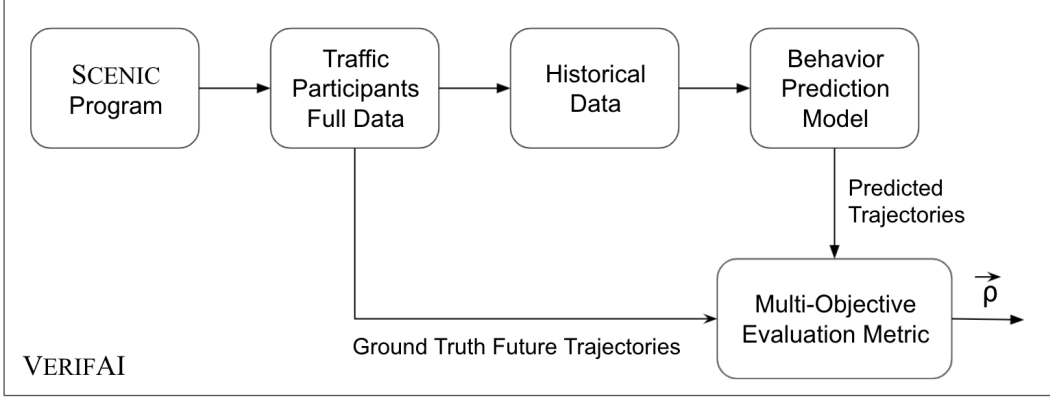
SCENIC Program

Traffic Participants Full Data

Historical Data

Behavior Prediction Model

Predicted Trajectories

Multi-Objective Evaluation Metric

$\vec{\rho}$

Ground Truth Future Trajectories

VERIFAI